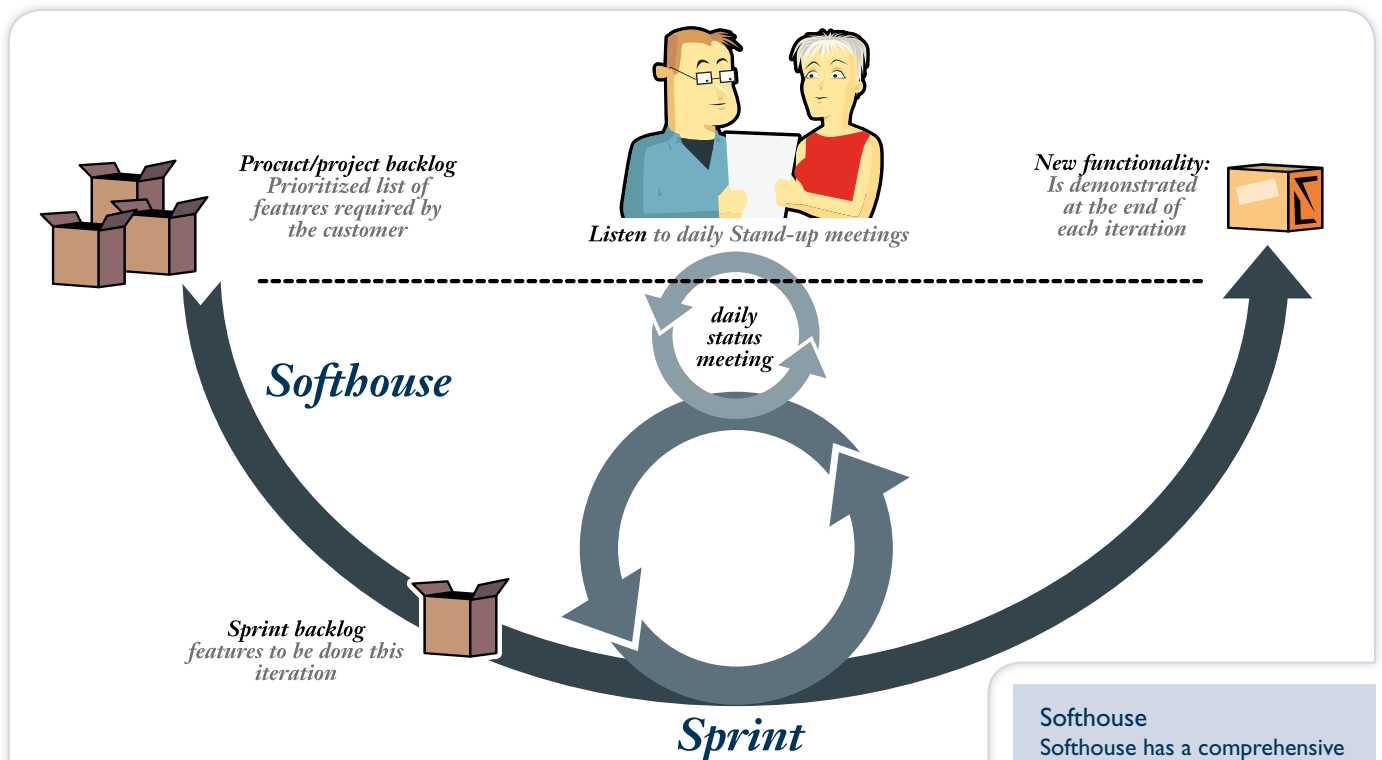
Procuct/project backlog
Prioritized list of features required by the customer

Listen to daily Stand-up meetings

New functionality:
Is demonstrated at the end of each iteration

daily status meeting

Softhouse

Sprint backlog
features to be done this iteration

Sprint

Softhouse
Softhouse has a comprehensive